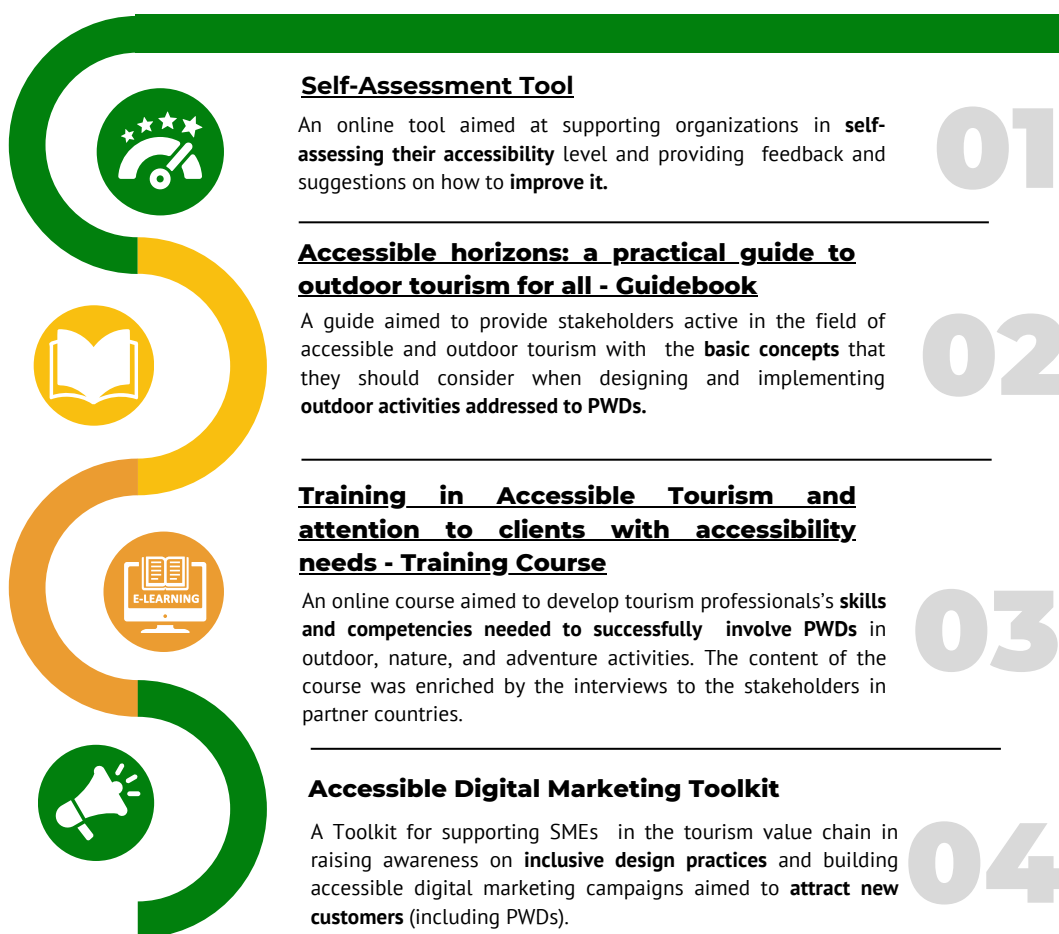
Self-Assessment Tool

An online tool aimed at supporting organizations in self-assessing their accessibility level and providing feedback and suggestions on how to improve it.

01

Accessible horizons: a practical guide to outdoor tourism for all - Guidebook

A guide aimed to provide stakeholders active in the field of accessible and outdoor tourism with the basic concepts that they should consider when designing and implementing outdoor activities addressed to PWDs.

02

Training in Accessible Tourism and attention to clients with accessibility needs - Training Course

E-LEARNING

An online course aimed to develop tourism professionals's skills and competencies needed to successfully involve PWDs in outdoor, nature, and adventure activities. The content of the course was enriched by the interviews to the stakeholders in partner countries.

03

Accessible Digital Marketing Toolkit

A Toolkit for supporting SMEs in the tourism value chain in raising awareness on inclusive design practices and building accessible digital marketing campaigns aimed to attract new customers (including PWDs).

04